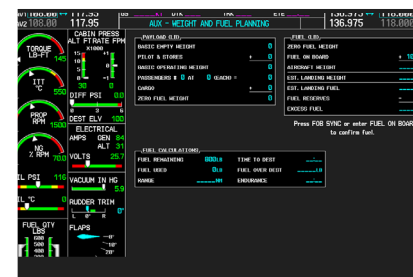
V1 108.00 117.95
V2 108.00 117.95
US
DTK
TRK
ETE
136.975 118.000
136.975 118.000
AUX - WEIGHT AND FUEL PLANNING

TORQUE LB-FT 145
ITT °C 550
PROP RPM 1500
NG % RPM 700
IL PSI 116
IL °C 0
FUEL QTY LBS

CABIN PRESS
ALT FT RATE FPM
X1000
15
10
5
0
-1
-2
DIFF PSI 0.0
DEST ELV 100
ELECTRICAL
AMPS GEN 84
ALT 31
VOLTS 25.7
VACUUM IN HG 5.9
RUDDER TRIM
L 0° R
FLAPS
UP
10°
20°

PAYLOAD (LB)
BASIC EMPTY WEIGHT 0
PILOT & STORES + 0
BASIC OPERATING WEIGHT 0
PASSENGERS # 0 AT 0 @ACHD = 0
CARGO + 0
ZERO FUEL WEIGHT 0

FUEL (LB)
ZERO FUEL WEIGHT
FUEL ON BOARD
AIRCRAFT WEIGHT
EST. LANDING WEIGHT
EST. LANDING FUEL
FUEL RESERVES
EXCESS FUEL

Press FOB SYNC or enter FUEL ON BOARD to confirm fuel.

FUEL CALCULATIONS
FUEL REMAINING 800LB
FUEL USED 0LB
RANGE ____NM
TIME TO DEST
FUEL OVER DEST ____LB
ENDURANCE